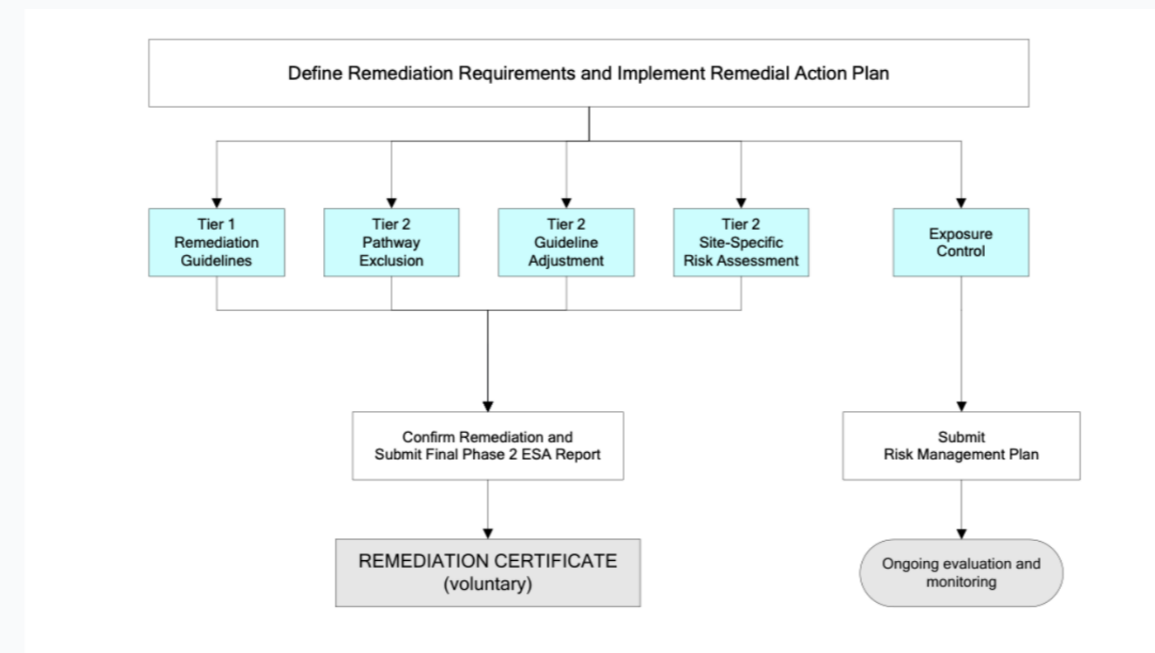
Define Remediation Requirements and Implement Remedial Action Plan

Tier 1
Remediation
Guidelines

Tier 2
Pathway
Exclusion

Tier 2
Guideline
Adjustment

Tier 2
Site-Specific
Risk Assessment

Exposure
Control

Confirm Remediation and
Submit Final Phase 2 ESA Report

Submit
Risk Management Plan

REMEDIATION CERTIFICATE
(voluntary)

Ongoing evaluation and
monitoring